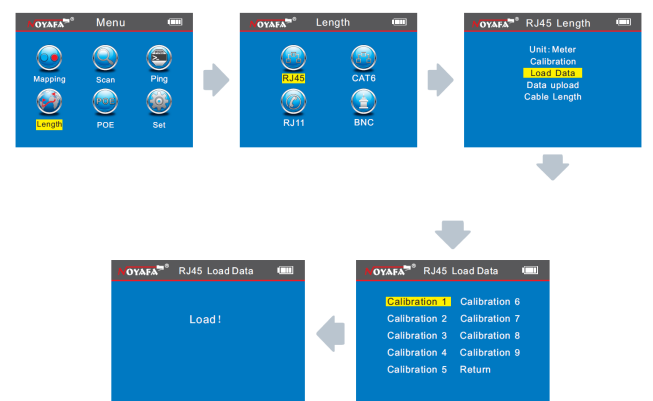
NOYAFA® Menu

Mapping Scan Ping
Length POE Set

NOYAFA® Length

RJ45 CAT6
RJ11 BNC

NOYAFA® RJ45 Length

Unit: Meter
Calibration
Load Data
Data upload
Cable Length

NOYAFA® RJ45 Load Data

Calibration 1 Calibration 6
Calibration 2 Calibration 7
Calibration 3 Calibration 8
Calibration 4 Calibration 9
Calibration 5 Return

NOYAFA® RJ45 Load Data

Load!